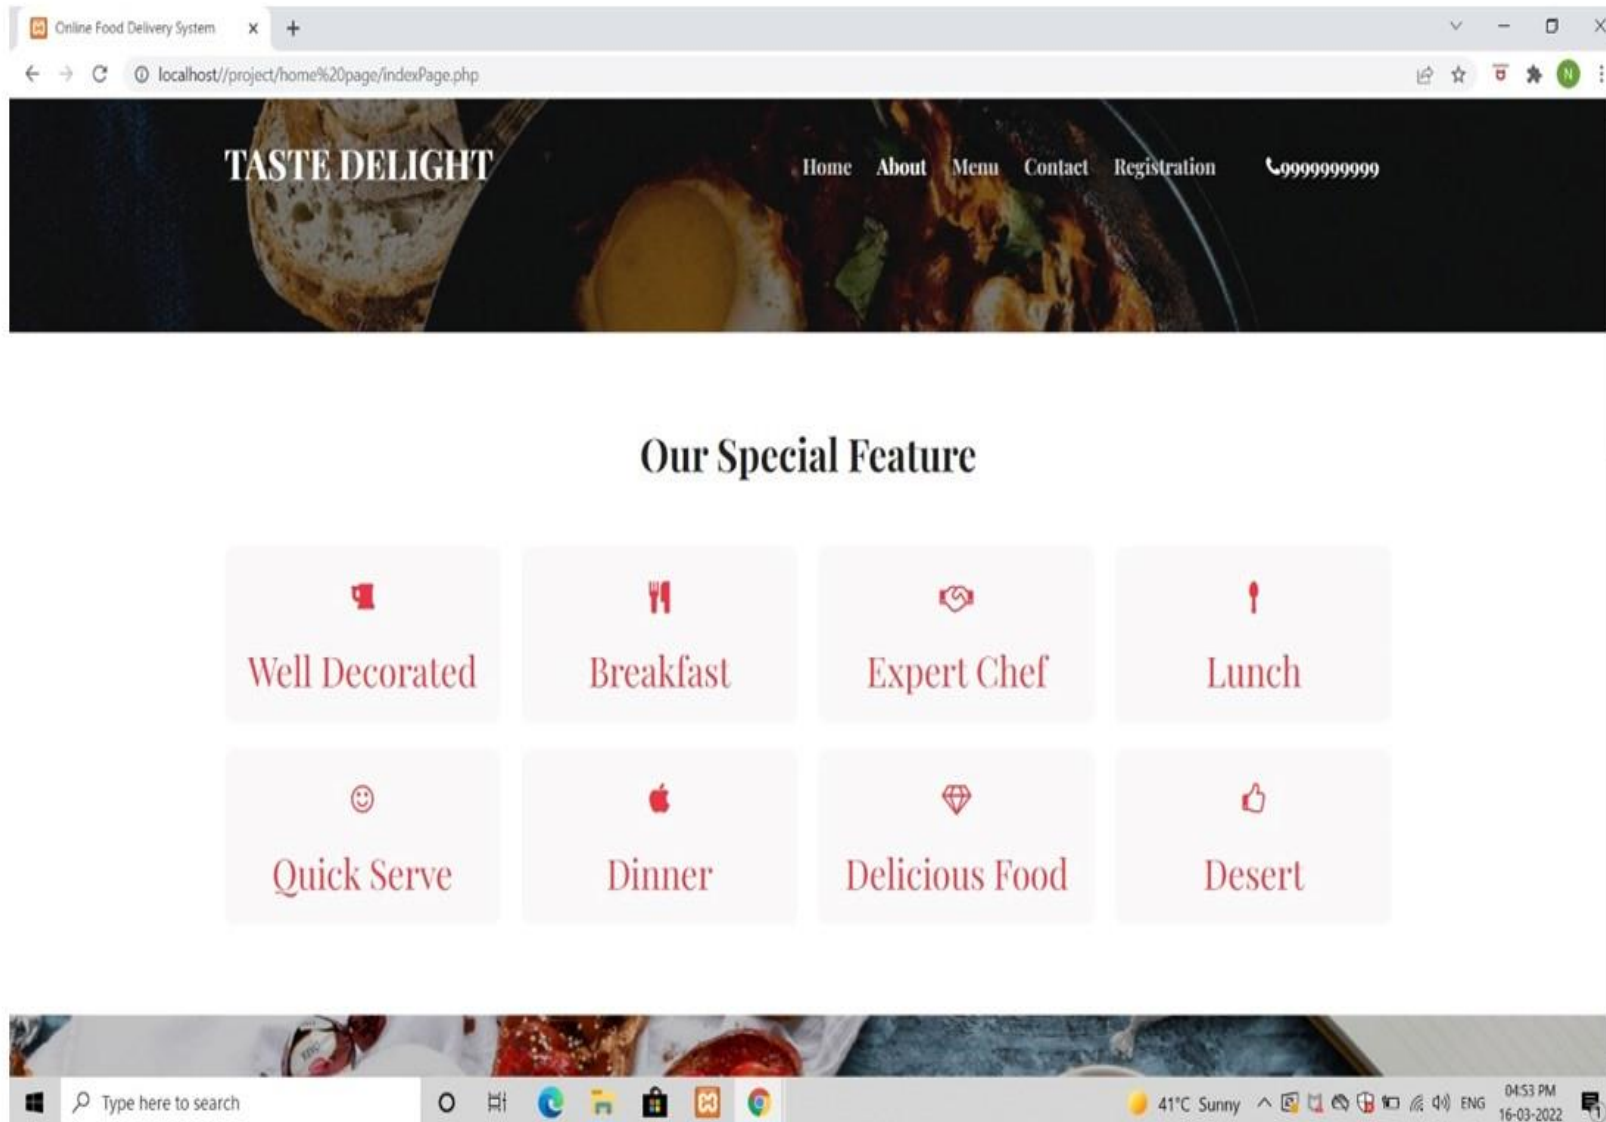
Online Food Delivery System

localhost//project/home%20page/indexPage.php

TASTE DELIGHT

Home About Menu Contact Registration 9999999999

Our Special Feature

Well Decorated

Breakfast

Expert Chef

Lunch

Quick Serve

Dinner

Delicious Food

Desert

Type here to search

41°C Sunny ENG 04:53 PM 16-03-2022